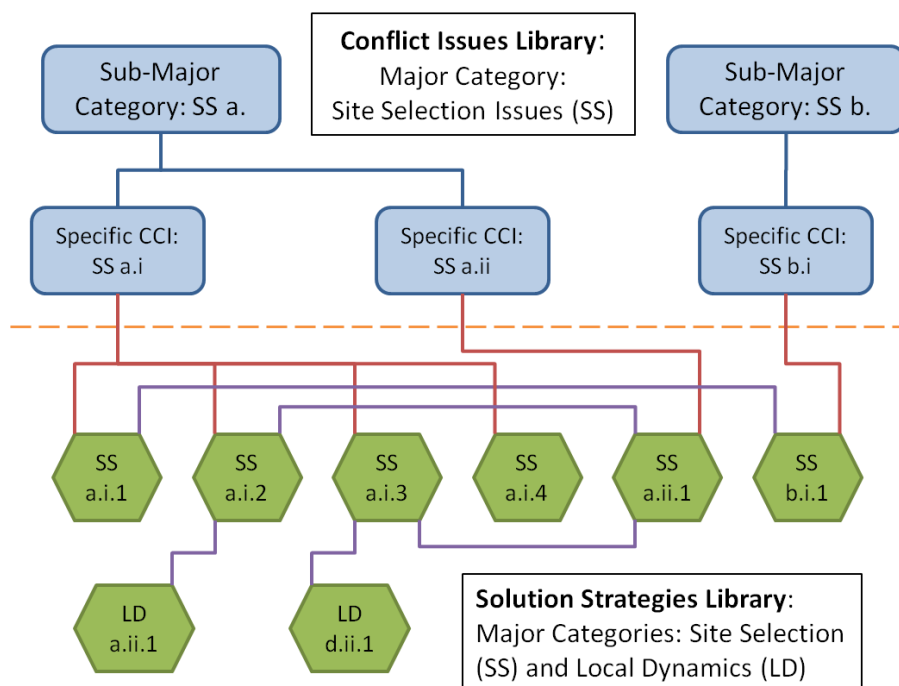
Sub-Major Category: SS a.

Conflict Issues Library: Major Category: Site Selection Issues (SS)

Sub-Major Category: SS b.

Specific CCI: SS a.i

Specific CCI: SS a.ii

Specific CCI: SS b.i

SS a.i.1

SS a.i.2

SS a.i.3

SS a.i.4

SS a.ii.1

SS b.i.1

LD a.ii.1

LD d.ii.1

Solution Strategies Library: Major Categories: Site Selection (SS) and Local Dynamics (LD)